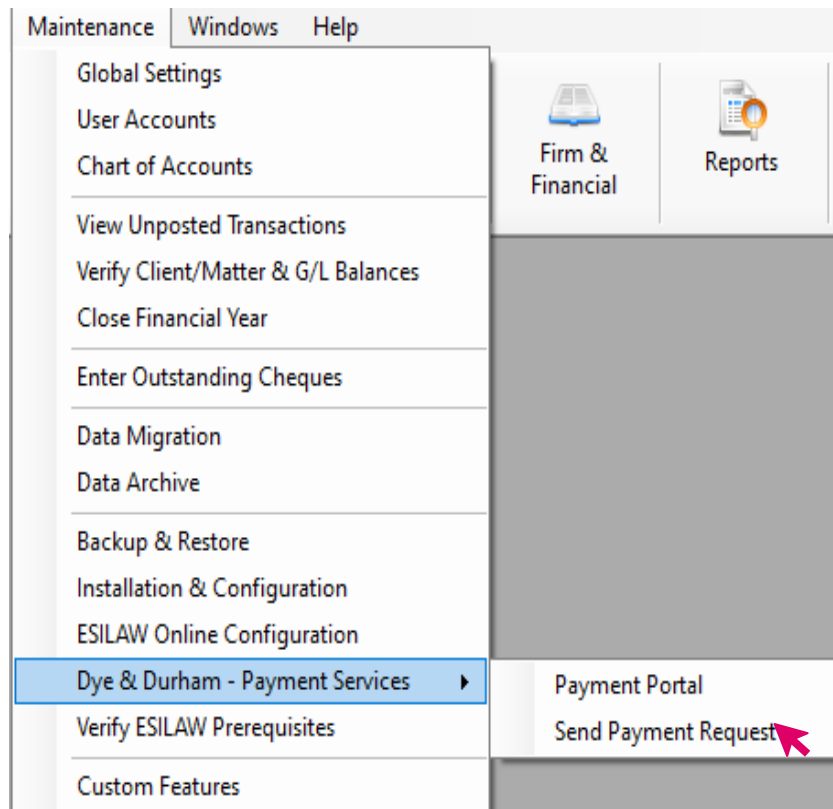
Maintenance Windows Help

Global Settings
User Accounts
Chart of Accounts

View Unposted Transactions
Verify Client/Matter & G/L Balances
Close Financial Year

Enter Outstanding Cheques

Data Migration
Data Archive

Backup & Restore
Installation & Configuration
ESILAW Online Configuration
Dye & Durham - Payment Services
Verify ESILAW Prerequisites

Custom Features

Firm & Financial

Reports

Payment Portal
Send Payment Request